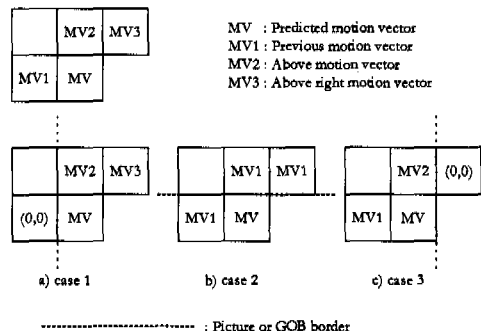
MV2 MV3
MV1 MV

MV : Predicted motion vector
MV1 : Previous motion vector
MV2 : Above motion vector
MV3 : Above right motion vector

MV2 MV3
(0,0) MV

MV1 MV1
MV1 MV

MV2 (0,0)
MV1 MV

a) case 1

b) case 2

c) case 3

: Picture or GOB border